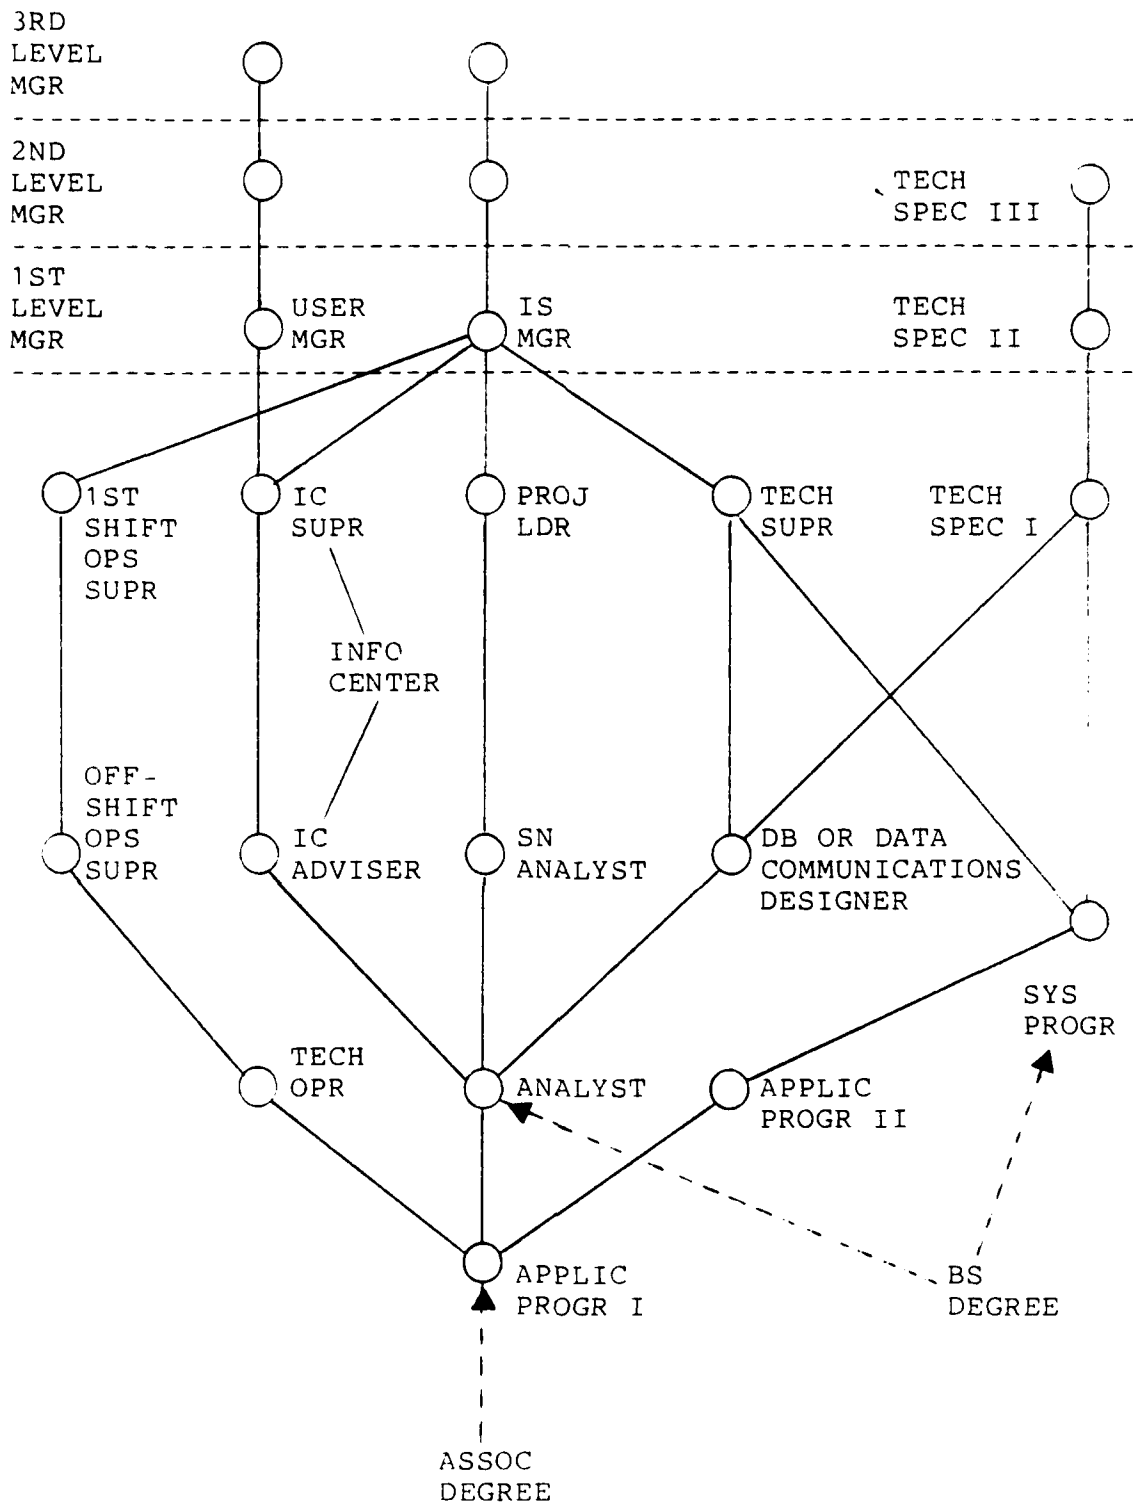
3RD LEVEL MGR

2ND LEVEL MGR

TECH SPEC III

1ST LEVEL MGR

USER MGR

IS MGR

TECH SPEC II

1ST SHIFT OPS SUPR

IC SUPR

PROJ LDR

TECH SUPR

TECH SPEC I

INFO CENTER

OFF-SHIFT OPS SUPR

IC ADVISER

SN ANALYST

DB OR DATA COMMUNICATIONS DESIGNER

SYS PROGR

TECH OPR

ANALYST

APPLIC PROGR II

APPLIC PROGR I

BS DEGREE

ASSOC DEGREE